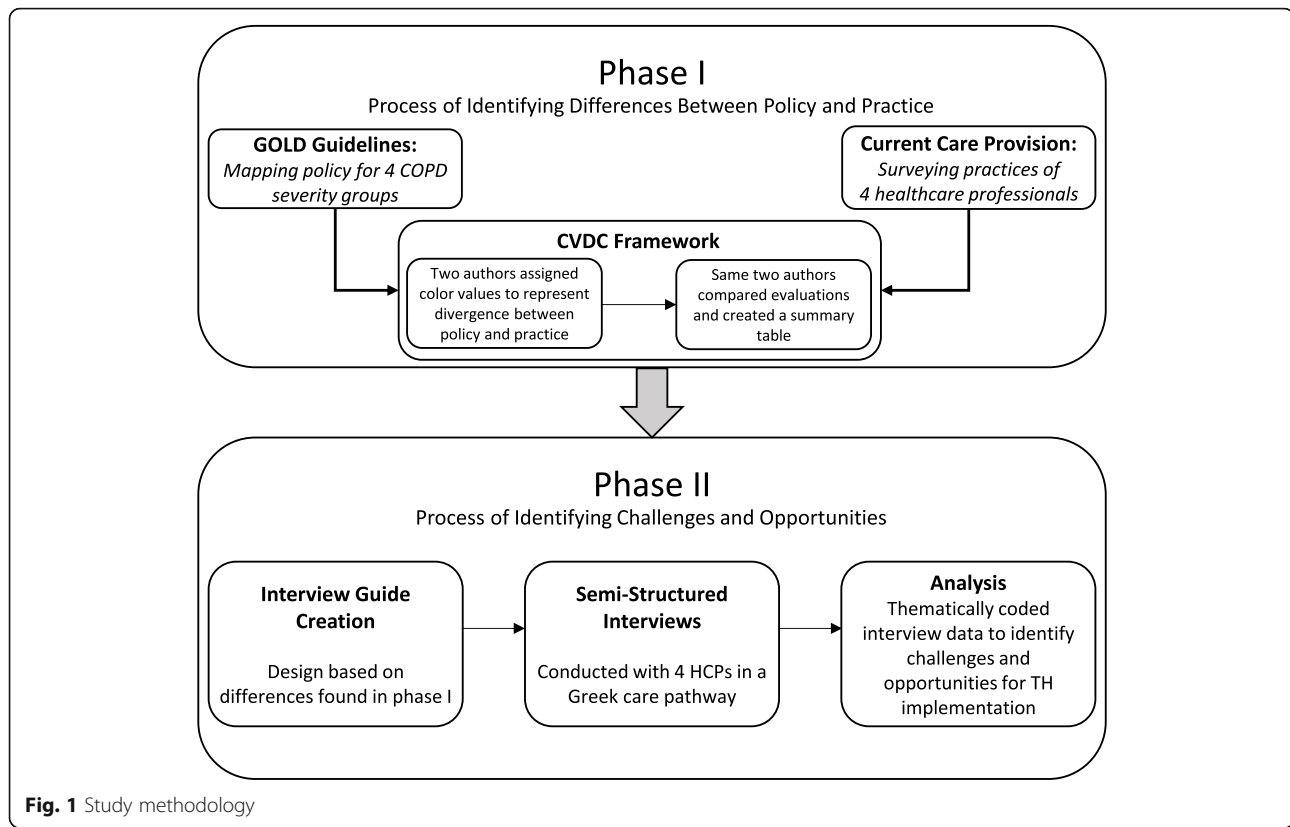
Phase I

Process of Identifying Differences Between Policy and Practice

**GOLD Guidelines:**
*Mapping policy for 4 COPD severity groups*

**Current Care Provision:**
*Surveying practices of 4 healthcare professionals*

**CVDC Framework**

Two authors assigned color values to represent divergence between policy and practice

Same two authors compared evaluations and created a summary table

Phase II

Process of Identifying Challenges and Opportunities

**Interview Guide Creation**

Design based on differences found in phase I

**Semi-Structured Interviews**

Conducted with 4 HCPs in a Greek care pathway

**Analysis**

Thematically coded interview data to identify challenges and opportunities for TH implementation

**Fig. 1** Study methodology